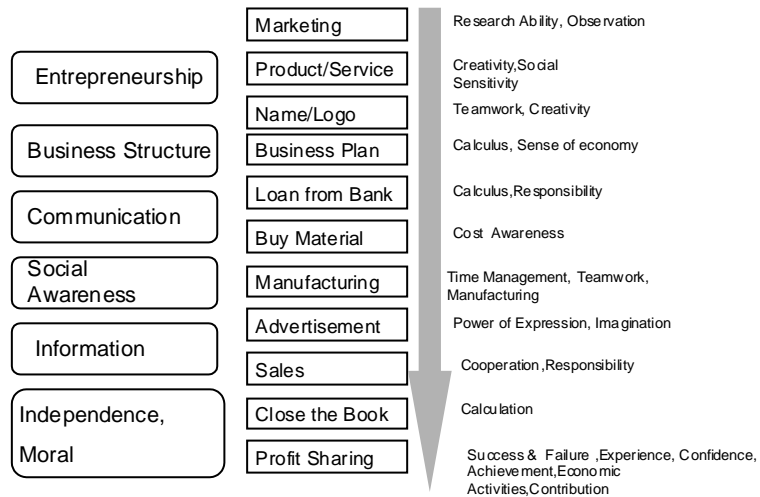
Entrepreneurship

Business Structure

Communication

Social Awareness

Information

Independence, Moral

Marketing

Product/Service

Name/Logo

Business Plan

Loan from Bank

Buy Material

Manufacturing

Advertisement

Sales

Close the Book

Profit Sharing

Research Ability, Observation

Creativity,Social Sensitivity

Teamwork, Creativity

Calculus, Sense of economy

Calculus,Responsibility

Cost Awareness

Time Management, Teamwork, Manufacturing

Power of Expression, Imagination

Cooperation,Responsibility

Calculation

Success & Failure ,Experience, Confidence, Achievement,Economic Activities,Contribution